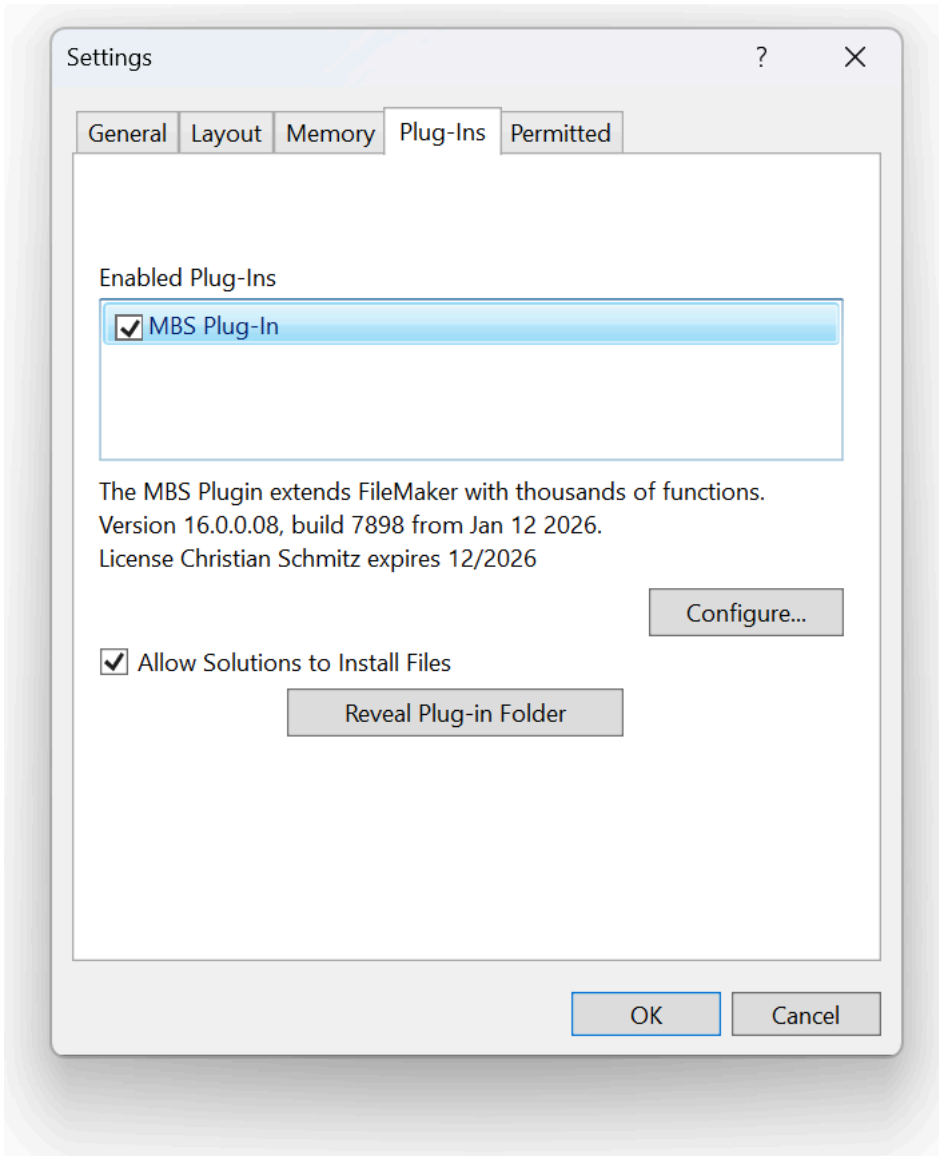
Settings

?

General | Layout | Memory | Plug-Ins | Permitted

Enabled Plug-Ins

MBS Plug-In

The MBS Plugin extends FileMaker with thousands of functions.
Version 16.0.0.08, build 7898 from Jan 12 2026.
License Christian Schmitz expires 12/2026

Configure...

Allow Solutions to Install Files

Reveal Plug-in Folder

OK

Cancel